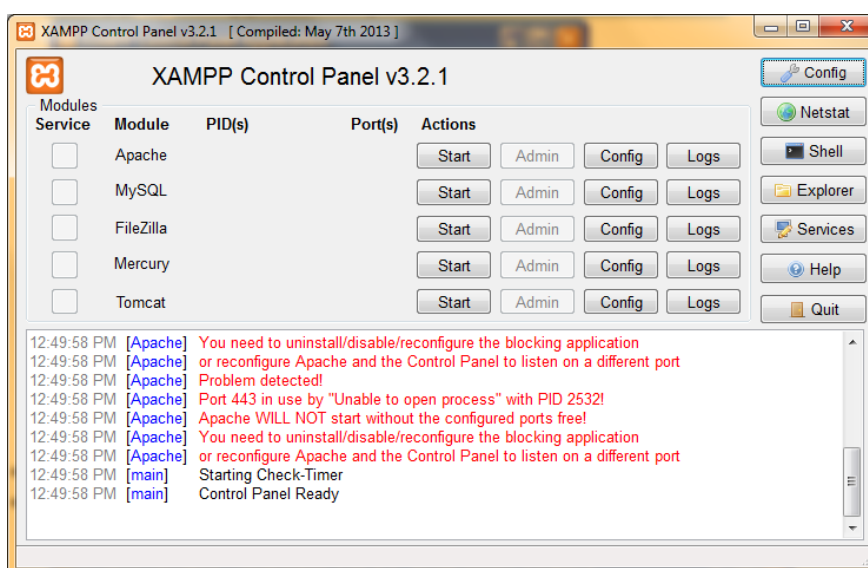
XAMPP Control Panel v3.2.1 [ Compiled: May 7th 2013 ]

XAMPP Control Panel v3.2.1

Config
Netstat
Shell
Explorer
Services
Help
Quit

Modules

| Service | Module | PID(s) | Port(s) | Actions | | | |
|---|---|---|---|---|---|---|---|
| | Apache | | | Start | Admin | Config | Logs |
| | MySQL | | | Start | Admin | Config | Logs |
| | FileZilla | | | Start | Admin | Config | Logs |
| | Mercury | | | Start | Admin | Config | Logs |
| | Tomcat | | | Start | Admin | Config | Logs |

12:49:58 PM [Apache] You need to uninstall/disable/reconfigure the blocking application
12:49:58 PM [Apache] or reconfigure Apache and the Control Panel to listen on a different port
12:49:58 PM [Apache] Problem detected!
12:49:58 PM [Apache] Port 443 in use by "Unable to open process" with PID 2532!
12:49:58 PM [Apache] Apache WILL NOT start without the configured ports free!
12:49:58 PM [Apache] You need to uninstall/disable/reconfigure the blocking application
12:49:58 PM [Apache] or reconfigure Apache and the Control Panel to listen on a different port
12:49:58 PM [main] Starting Check-Timer
12:49:58 PM [main] Control Panel Ready